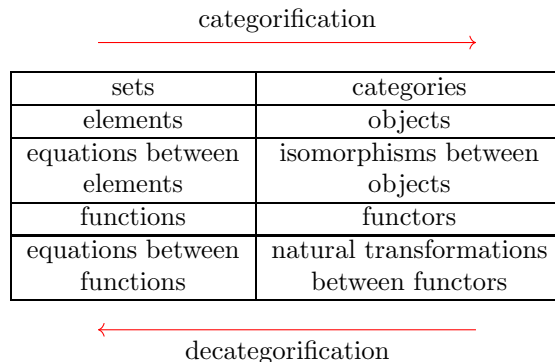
categorification

| sets | categories |
|---|---|
| elements | objects |
| equations between elements | isomorphisms between objects |
| functions | functors |
| equations between functions | natural transformations between functors |

decategorification